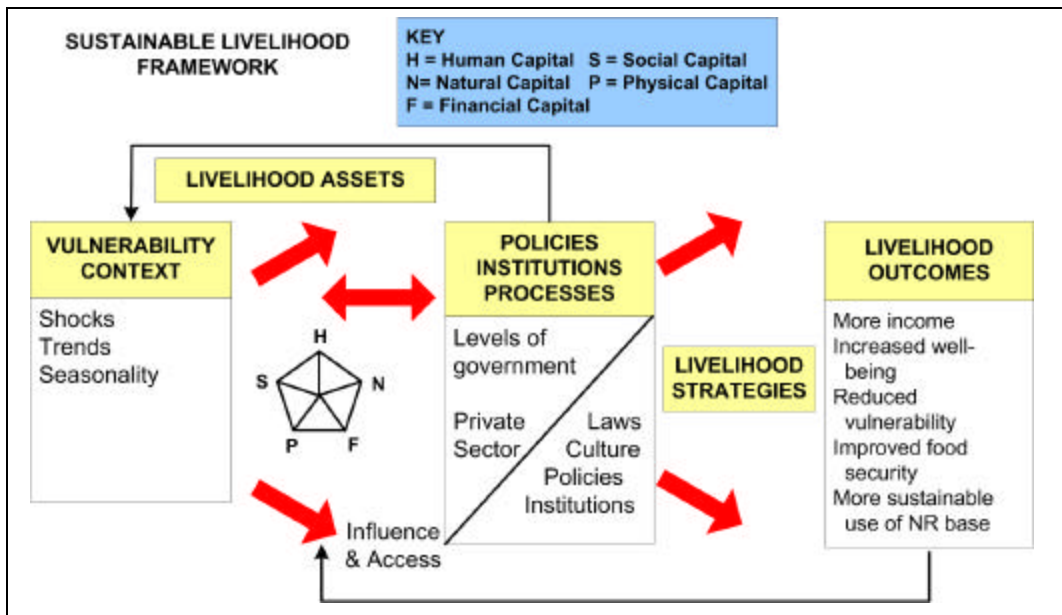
SUSTAINABLE LIVELIHOOD FRAMEWORK

KEY
H = Human Capital S = Social Capital
N= Natural Capital P = Physical Capital
F = Financial Capital

LIVELIHOOD ASSETS

VULNERABILITY CONTEXT

Shocks
Trends
Seasonality

H
S N
P F

POLICIES INSTITUTIONS PROCESSES

Levels of government

Private Sector

Laws
Culture
Policies
Institutions

Influence & Access

LIVELIHOOD STRATEGIES

LIVELIHOOD OUTCOMES

More income
Increased well-being
Reduced vulnerability
Improved food security
More sustainable use of NR base